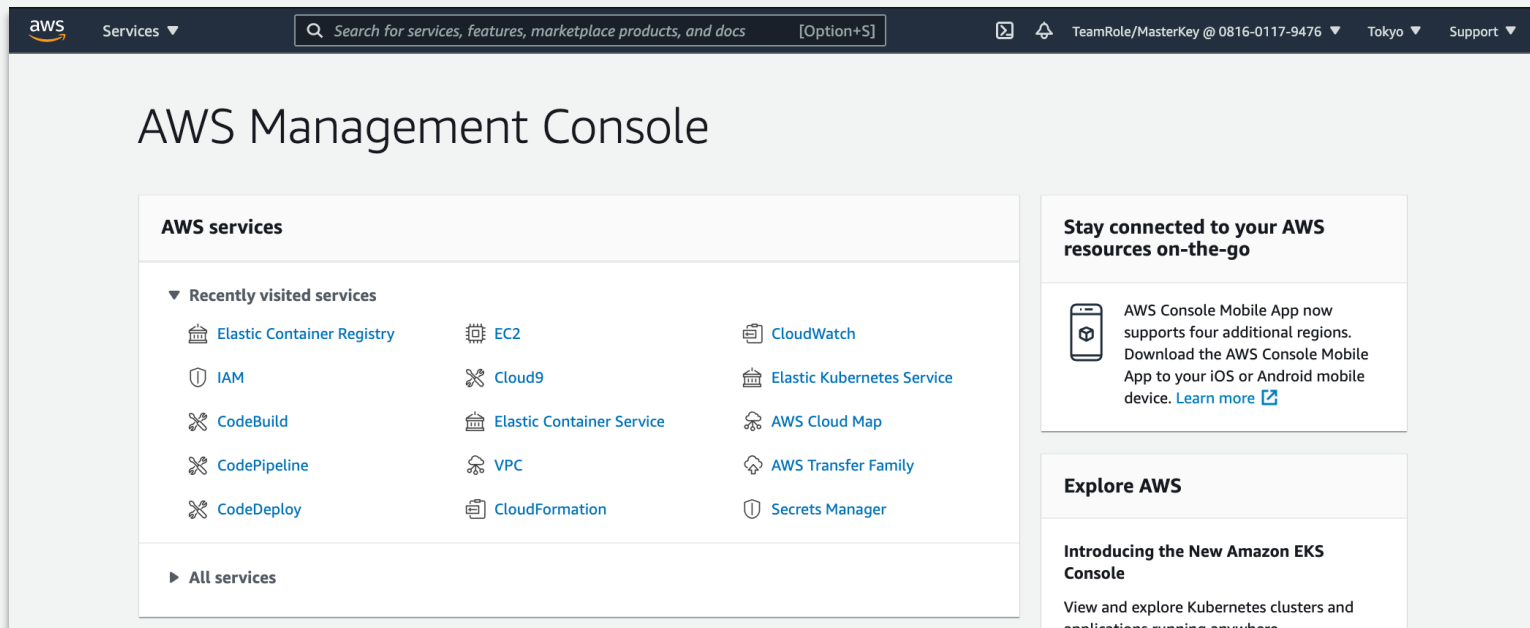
aws Services ▼ Search for services, features, marketplace products, and docs [Option+S] TeamRole/MasterKey @ 0816-0117-9476 ▼ Tokyo ▼ Support ▼

AWS Management Console

AWS services

▼ Recently visited services

| | | |
|---|---|---|
| Elastic Container Registry | EC2 | CloudWatch |
| IAM | Cloud9 | Elastic Kubernetes Service |
| CodeBuild | Elastic Container Service | AWS Cloud Map |
| CodePipeline | VPC | AWS Transfer Family |
| CodeDeploy | CloudFormation | Secrets Manager |

▶ All services

Stay connected to your AWS resources on-the-go

AWS Console Mobile App now supports four additional regions. Download the AWS Console Mobile App to your iOS or Android mobile device. Learn more

Explore AWS

Introducing the New Amazon EKS Console

View and explore Kubernetes clusters and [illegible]